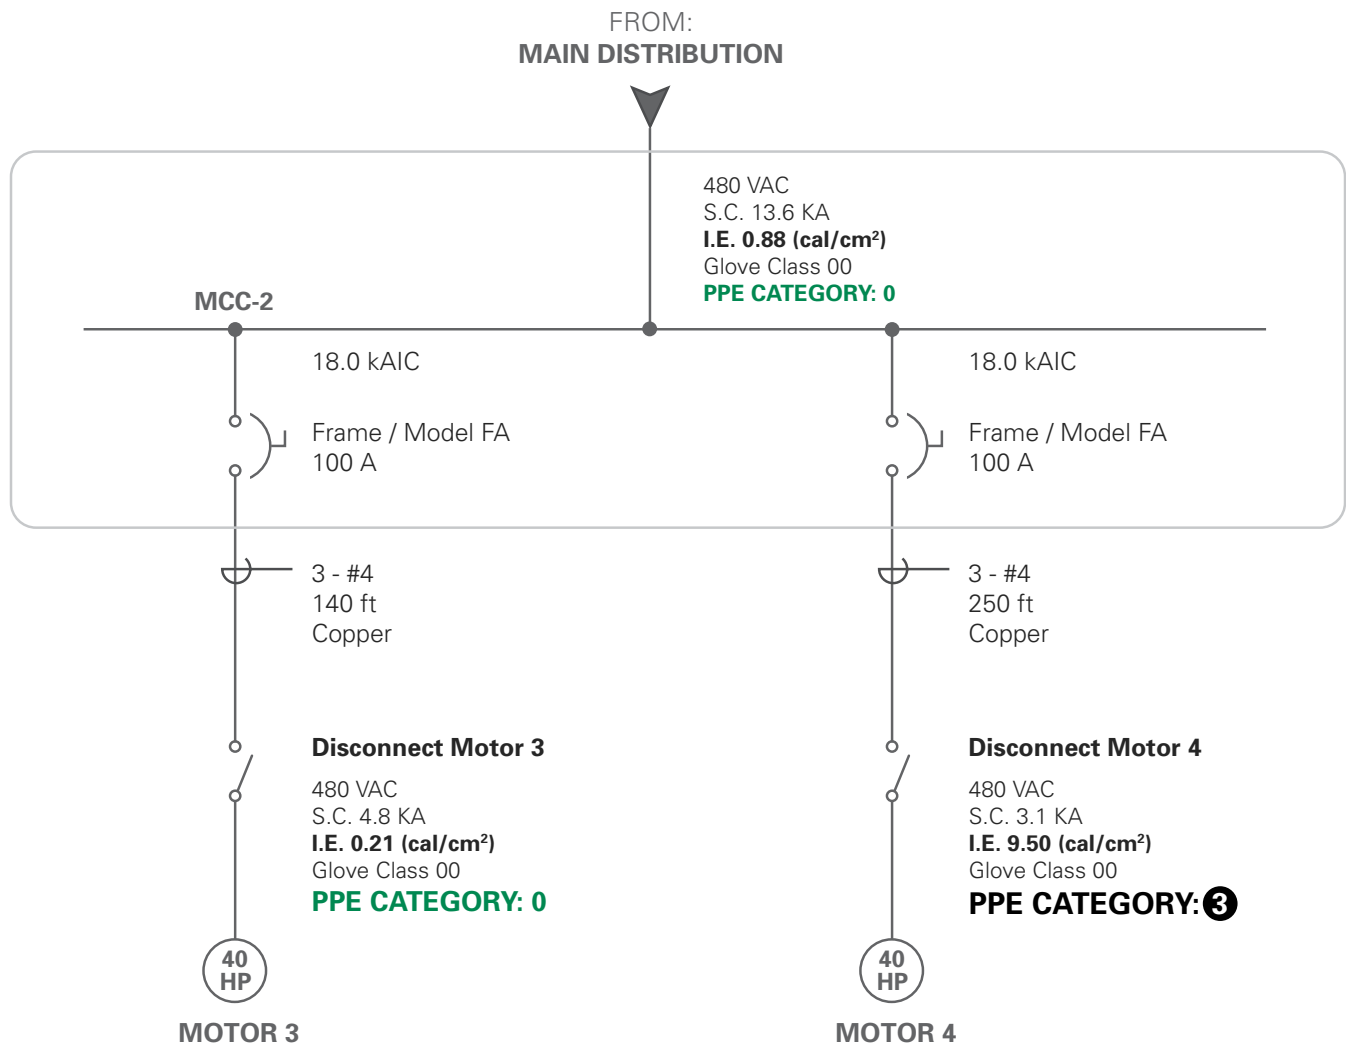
FROM:
MAIN DISTRIBUTION

480 VAC
S.C. 13.6 KA
I.E. 0.88 (cal/cm$^2$)
Glove Class 00
PPE CATEGORY: 0

MCC-2

18.0 kAIC

Frame / Model FA
100 A

18.0 kAIC

Frame / Model FA
100 A

3 - #4
140 ft
Copper

3 - #4
250 ft
Copper

Disconnect Motor 3

480 VAC
S.C. 4.8 KA
I.E. 0.21 (cal/cm$^2$)
Glove Class 00
PPE CATEGORY: 0

Disconnect Motor 4

480 VAC
S.C. 3.1 KA
I.E. 9.50 (cal/cm$^2$)
Glove Class 00
PPE CATEGORY: 3

40 HP

MOTOR 3

40 HP

MOTOR 4